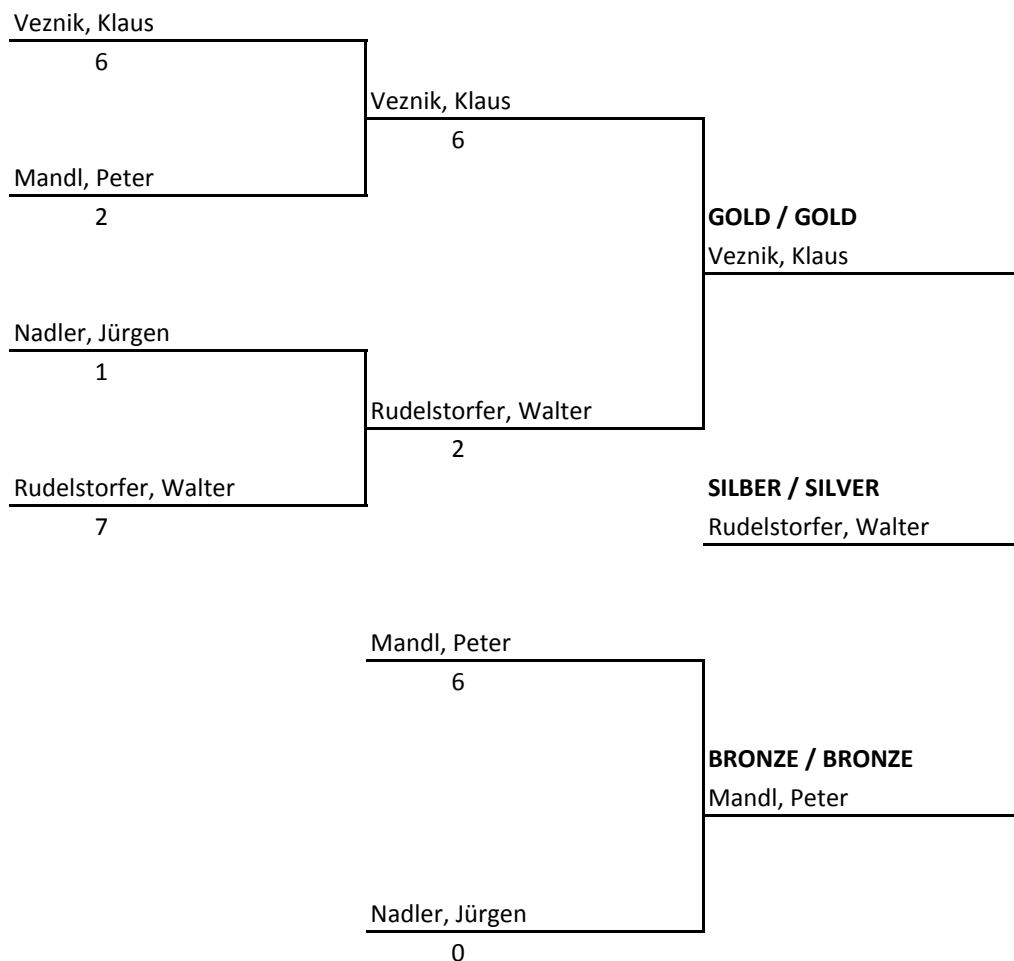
Veznik, Klaus
6

Mandl, Peter
2

Nadler, Jürgen
1

Rudelstorfer, Walter
7

Veznik, Klaus
6

Rudelstorfer, Walter
2

GOLD / GOLD
Veznik, Klaus

SILBER / SILVER
Rudelstorfer, Walter

Mandl, Peter
6

Nadler, Jürgen
0

BRONZE / BRONZE
Mandl, Peter